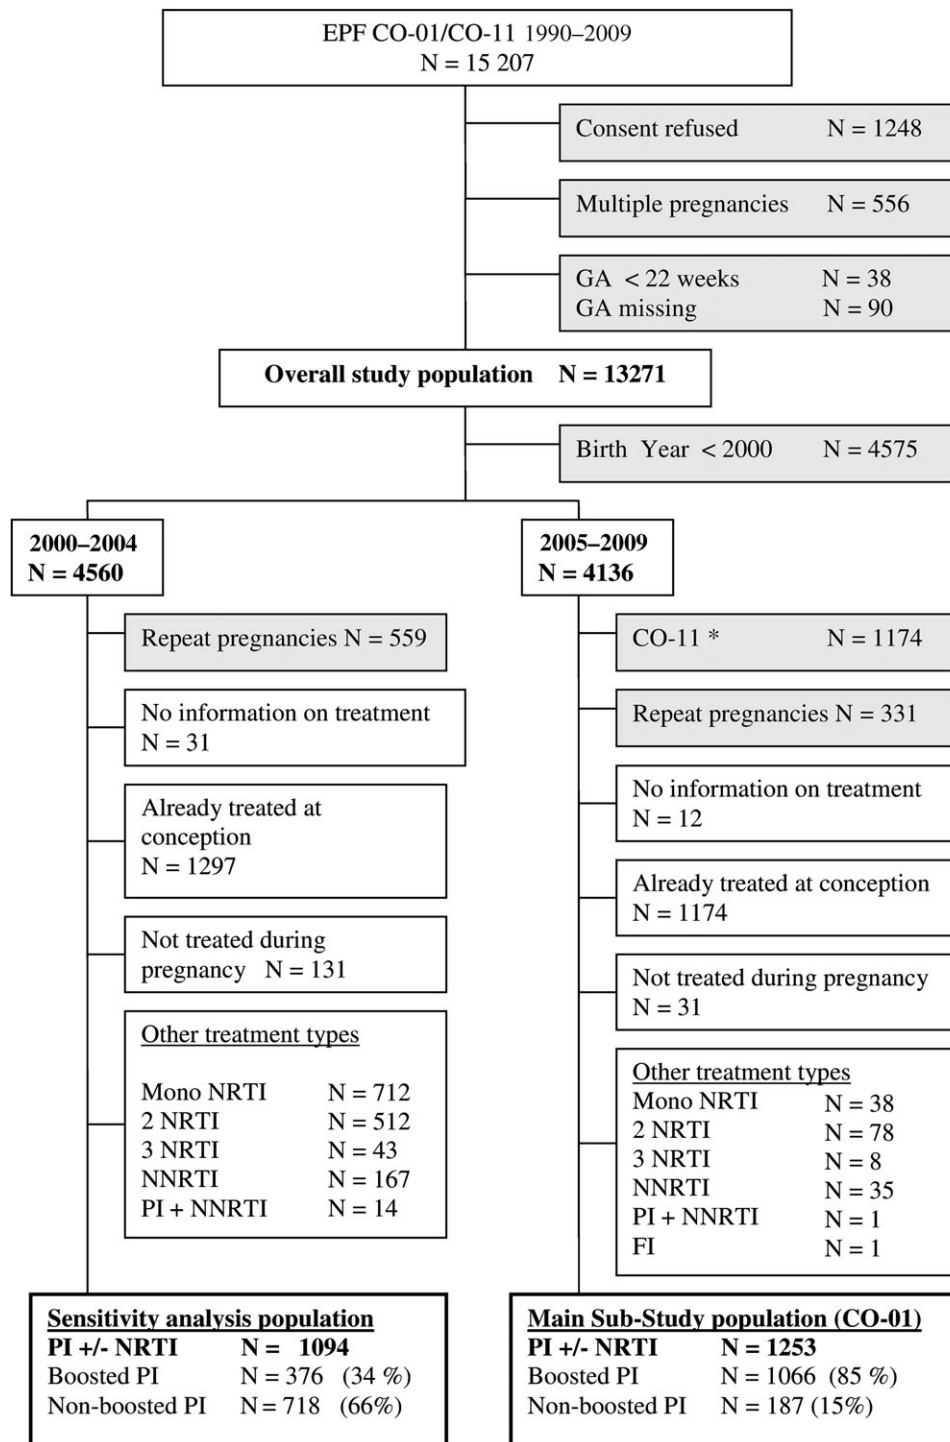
EPF CO-01/CO-11 1990–2009
N = 15 207

Consent refused N = 1248

Multiple pregnancies N = 556

GA < 22 weeks N = 38
GA missing N = 90

**Overall study population N = 13271**

Birth Year < 2000 N = 4575

**2000–2004**
**N = 4560**

Repeat pregnancies N = 559

No information on treatment
N = 31

Already treated at conception
N = 1297

Not treated during pregnancy N = 131

Other treatment types

Mono NRTI N = 712
2 NRTI N = 512
3 NRTI N = 43
NNRTI N = 167
PI + NNRTI N = 14

**Sensitivity analysis population**
**PI +/- NRTI N = 1094**
Boosted PI N = 376 (34 %)
Non-boosted PI N = 718 (66%)

**2005–2009**
**N = 4136**

CO-11 * N = 1174

Repeat pregnancies N = 331

No information on treatment
N = 12

Already treated at conception
N = 1174

Not treated during pregnancy
N = 31

Other treatment types
Mono NRTI N = 38
2 NRTI N = 78
3 NRTI N = 8
NNRTI N = 35
PI + NNRTI N = 1
FI N = 1

**Main Sub-Study population (CO-01)**
**PI +/- NRTI N = 1253**
Boosted PI N = 1066 (85 %)
Non-boosted PI N = 187 (15%)